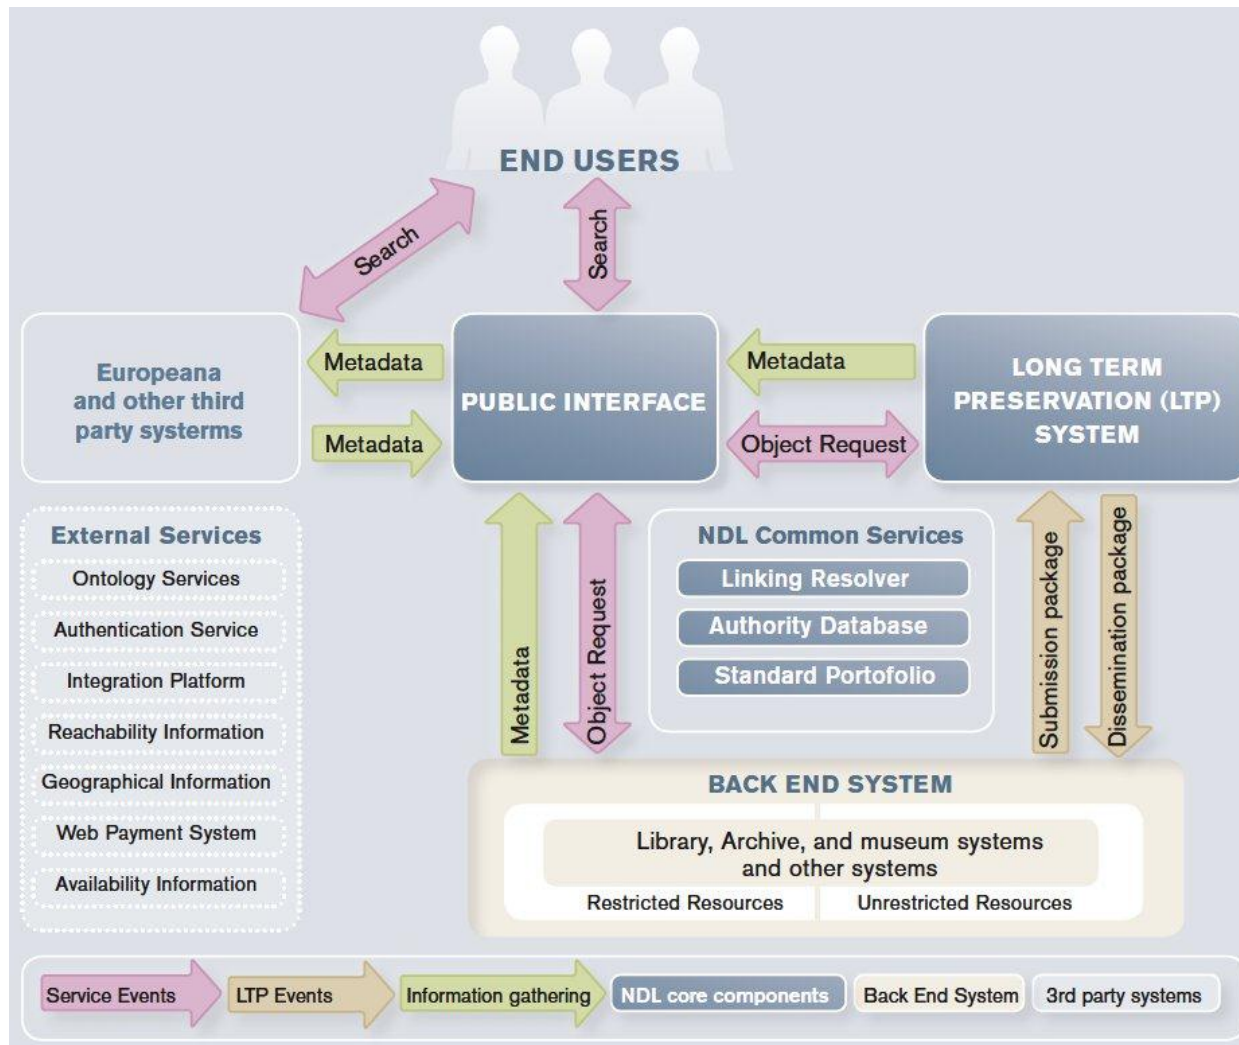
END USERS

Search

Search

Europeana and other third party systerms

Metadata

Metadata

PUBLIC INTERFACE

Metadata

Object Request

LONG TERM PRESERVATION (LTP) SYSTEM

External Services
Ontology Services
Authentication Service
Integration Platform
Reachability Information
Geographical Information
Web Payment System
Availability Information

Metadata

Object Request

NDL Common Services
Linking Resolver
Authority Database
Standard Portofolio

Submission package

Dissemination package

BACK END SYSTEM
Library, Archive, and museum systems and other systems
Restricted Resources
Unrestricted Resources

Service Events
LTP Events
Information gathering
NDL core components
Back End System
3rd party systems